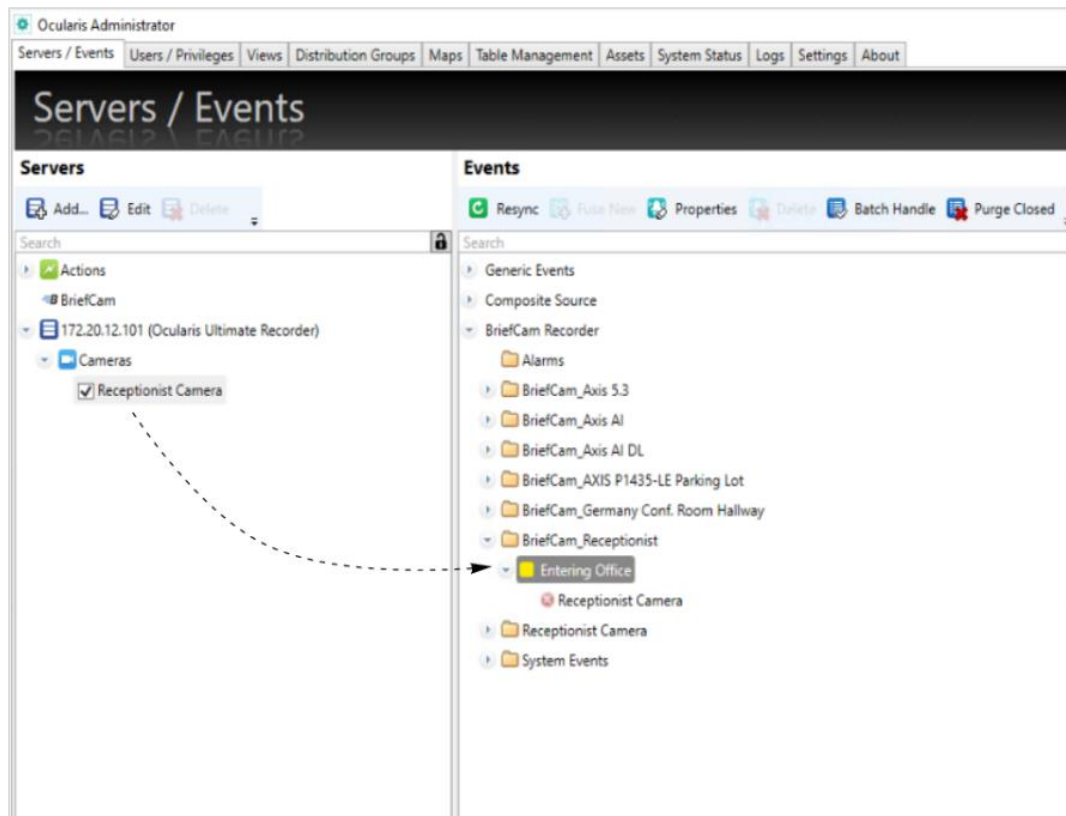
Ocularis Administrator

Servers / Events | Users / Privileges | Views | Distribution Groups | Maps | Table Management | Assets | System Status | Logs | Settings | About

Servers / Events

Servers

Add... Edit Delete

Search

Actions
BriefCam
172.20.12.101 (Ocularis Ultimate Recorder)
Cameras
Receptionist Camera

Events

Resync Fuse New Properties Delete Batch Handle Purge Closed

Search

Generic Events
Composite Source
BriefCam Recorder
Alarms
BriefCam_Axis 5.3
BriefCam_Axis AI
BriefCam_Axis AI DL
BriefCam_AXIS P1435-LE Parking Lot
BriefCam_Germany Conf. Room Hallway
BriefCam_Receptionist
Entering Office
Receptionist Camera
Receptionist Camera
System Events